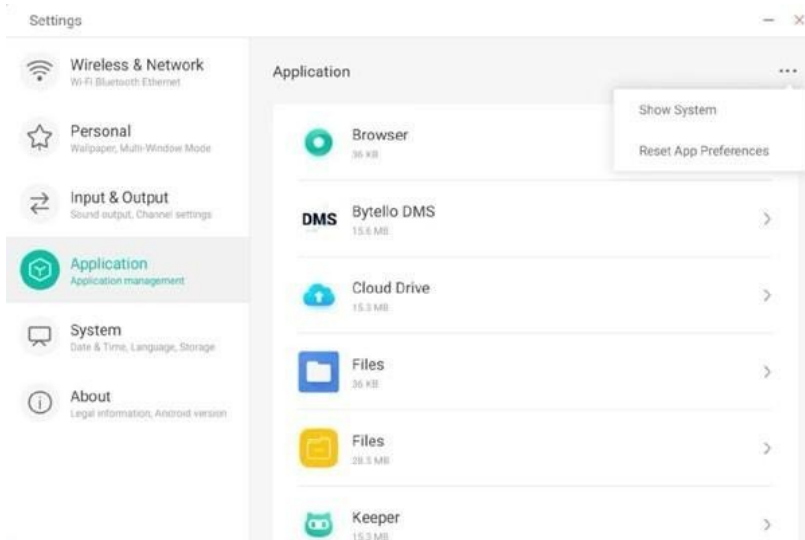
Settings

Wireless & Network
Wi-Fi Bluetooth Ethernet

Personal
Wallpaper, Multi-Window Mode

Input & Output
Sound output, Channel settings

Application
Application management

System
Date & Time, Language, Storage

About
Legal information, Android version

Application

Show System

Reset App Preferences

Browser
36 KB

DMS Bytello DMS
15.6 MB

Cloud Drive
15.3 MB

Files
36 KB

Files
28.5 MB

Keeper
15.3 MB